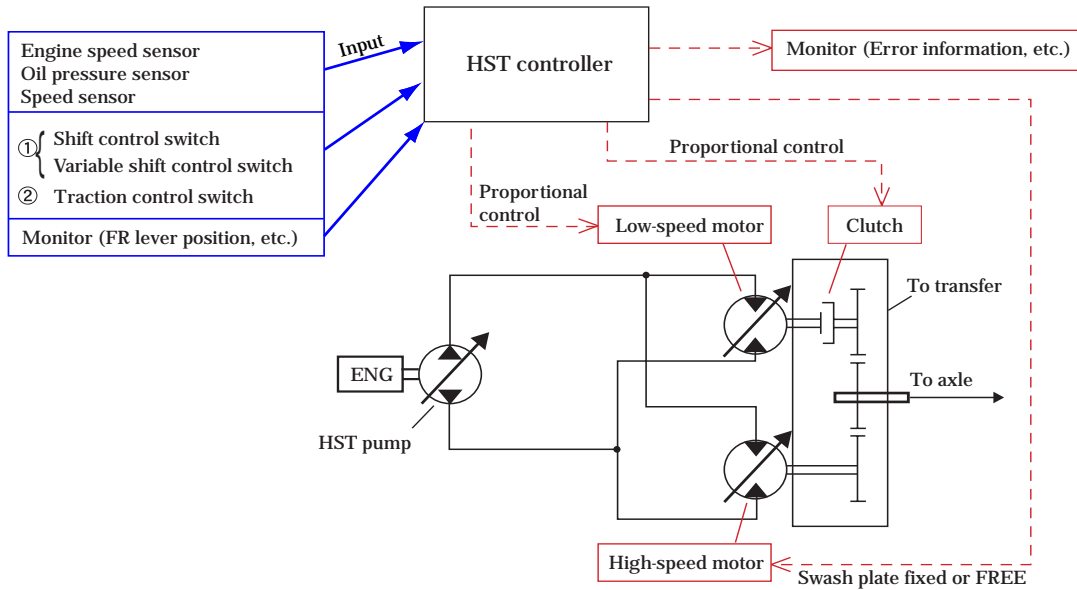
Engine speed sensor
Oil pressure sensor
Speed sensor

① Shift control switch
Variable shift control switch
② Traction control switch

Monitor (FR lever position, etc.)

Input

HST controller

Monitor (Error information, etc.)

Proportional control

Proportional control

Low-speed motor

Clutch

To transfer

ENG

To axle

HST pump

High-speed motor

Swash plate fixed or FREE